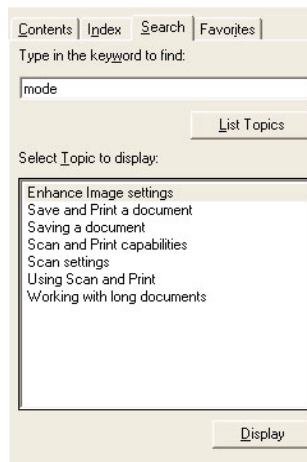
Contents | Index | Search | Favorites

Type in the keyword to find:

mode

List Topics

Select Topic to display:

Enhance Image settings
Save and Print a document
Saving a document
Scan and Print capabilities
Scan settings
Using Scan and Print
Working with long documents

Display